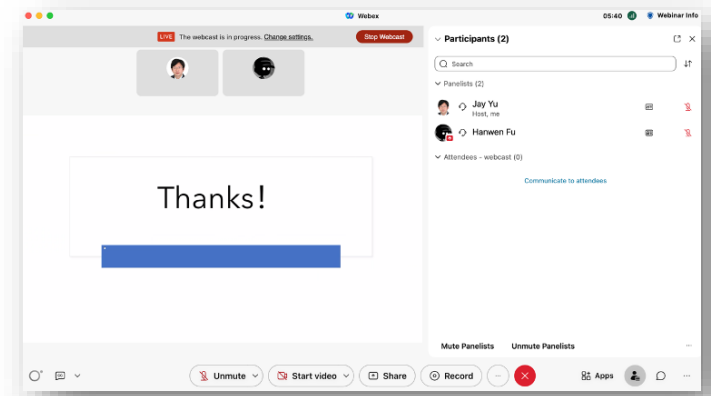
Webex
05:40
Webinar info
LIVE The webcast is in progress. Change settings.
Stop Webcast
Thanks!
Participants (2)
Search
Panelists (2)
Jay Yu
Host, me
Hanwen Fu
Attendees - webcast (0)
Communicate to attendees
Mute Panelists
Unmute Panelists
Unmute
Start video
Share
Record
Apps